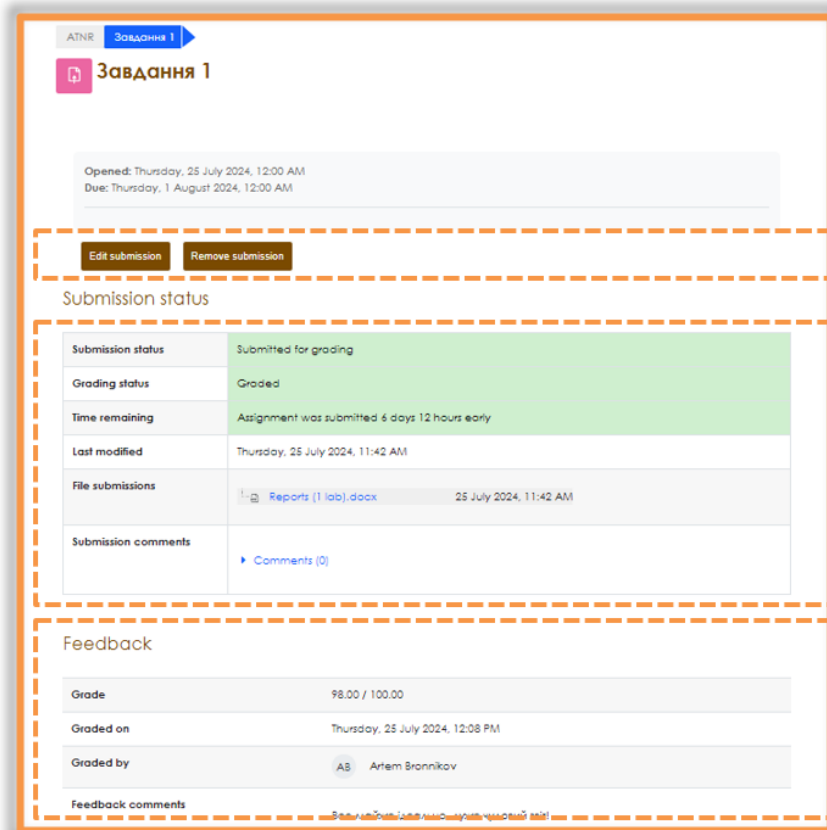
ATNR Завдання 1

Завдання 1

Opened: Thursday, 25 July 2024, 12:00 AM
Due: Thursday, 1 August 2024, 12:00 AM

Edit submission Remove submission

Submission status

| | |
|---|---|
| Submission status | Submitted for grading |
| Grading status | Graded |
| Time remaining | Assignment was submitted 6 days 12 hours early |
| Last modified | Thursday, 25 July 2024, 11:42 AM |
| File submissions | Reports (1 lab).docx 25 July 2024, 11:42 AM |
| Submission comments | Comments (0) |

Feedback

| | |
|---|---|
| Grade | 98.00 / 100.00 |
| Graded on | Thursday, 25 July 2024, 12:08 PM |
| Graded by | AB Artem Bronnikov |
| Feedback comments | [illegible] |